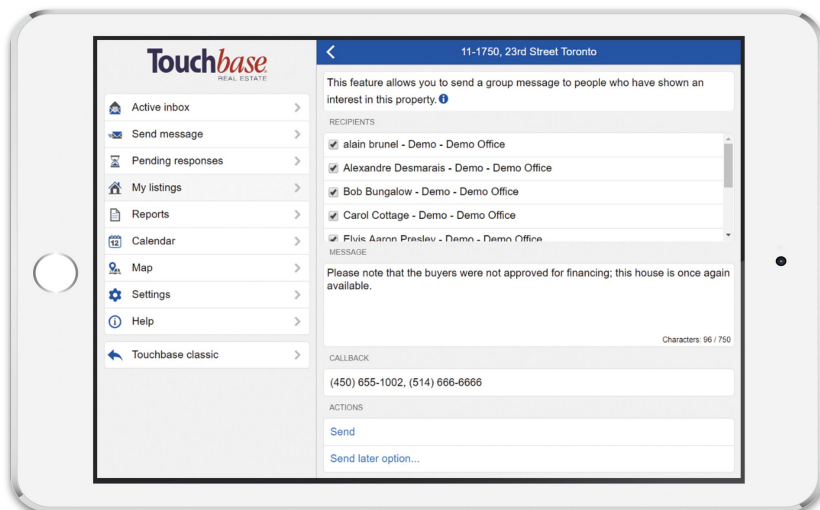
Touchbase
REAL ESTATE

Active inbox
Send message
Pending responses
My listings
Reports
12 Calendar
Map
Settings
Help
Touchbase classic

11-1750, 23rd Street Toronto

This feature allows you to send a group message to people who have shown an interest in this property.

RECIPIENTS
alain brunel - Demo - Demo Office
Alexandre Desmarais - Demo - Demo Office
Bob Bungalow - Demo - Demo Office
Carol Cottage - Demo - Demo Office
Elvis Aaron Presley - Demo - Demo Office

MESSAGE
Please note that the buyers were not approved for financing; this house is once again available.

Characters: 96 / 750

CALLBACK
(450) 655-1002, (514) 666-6666

ACTIONS
Send
Send later option...